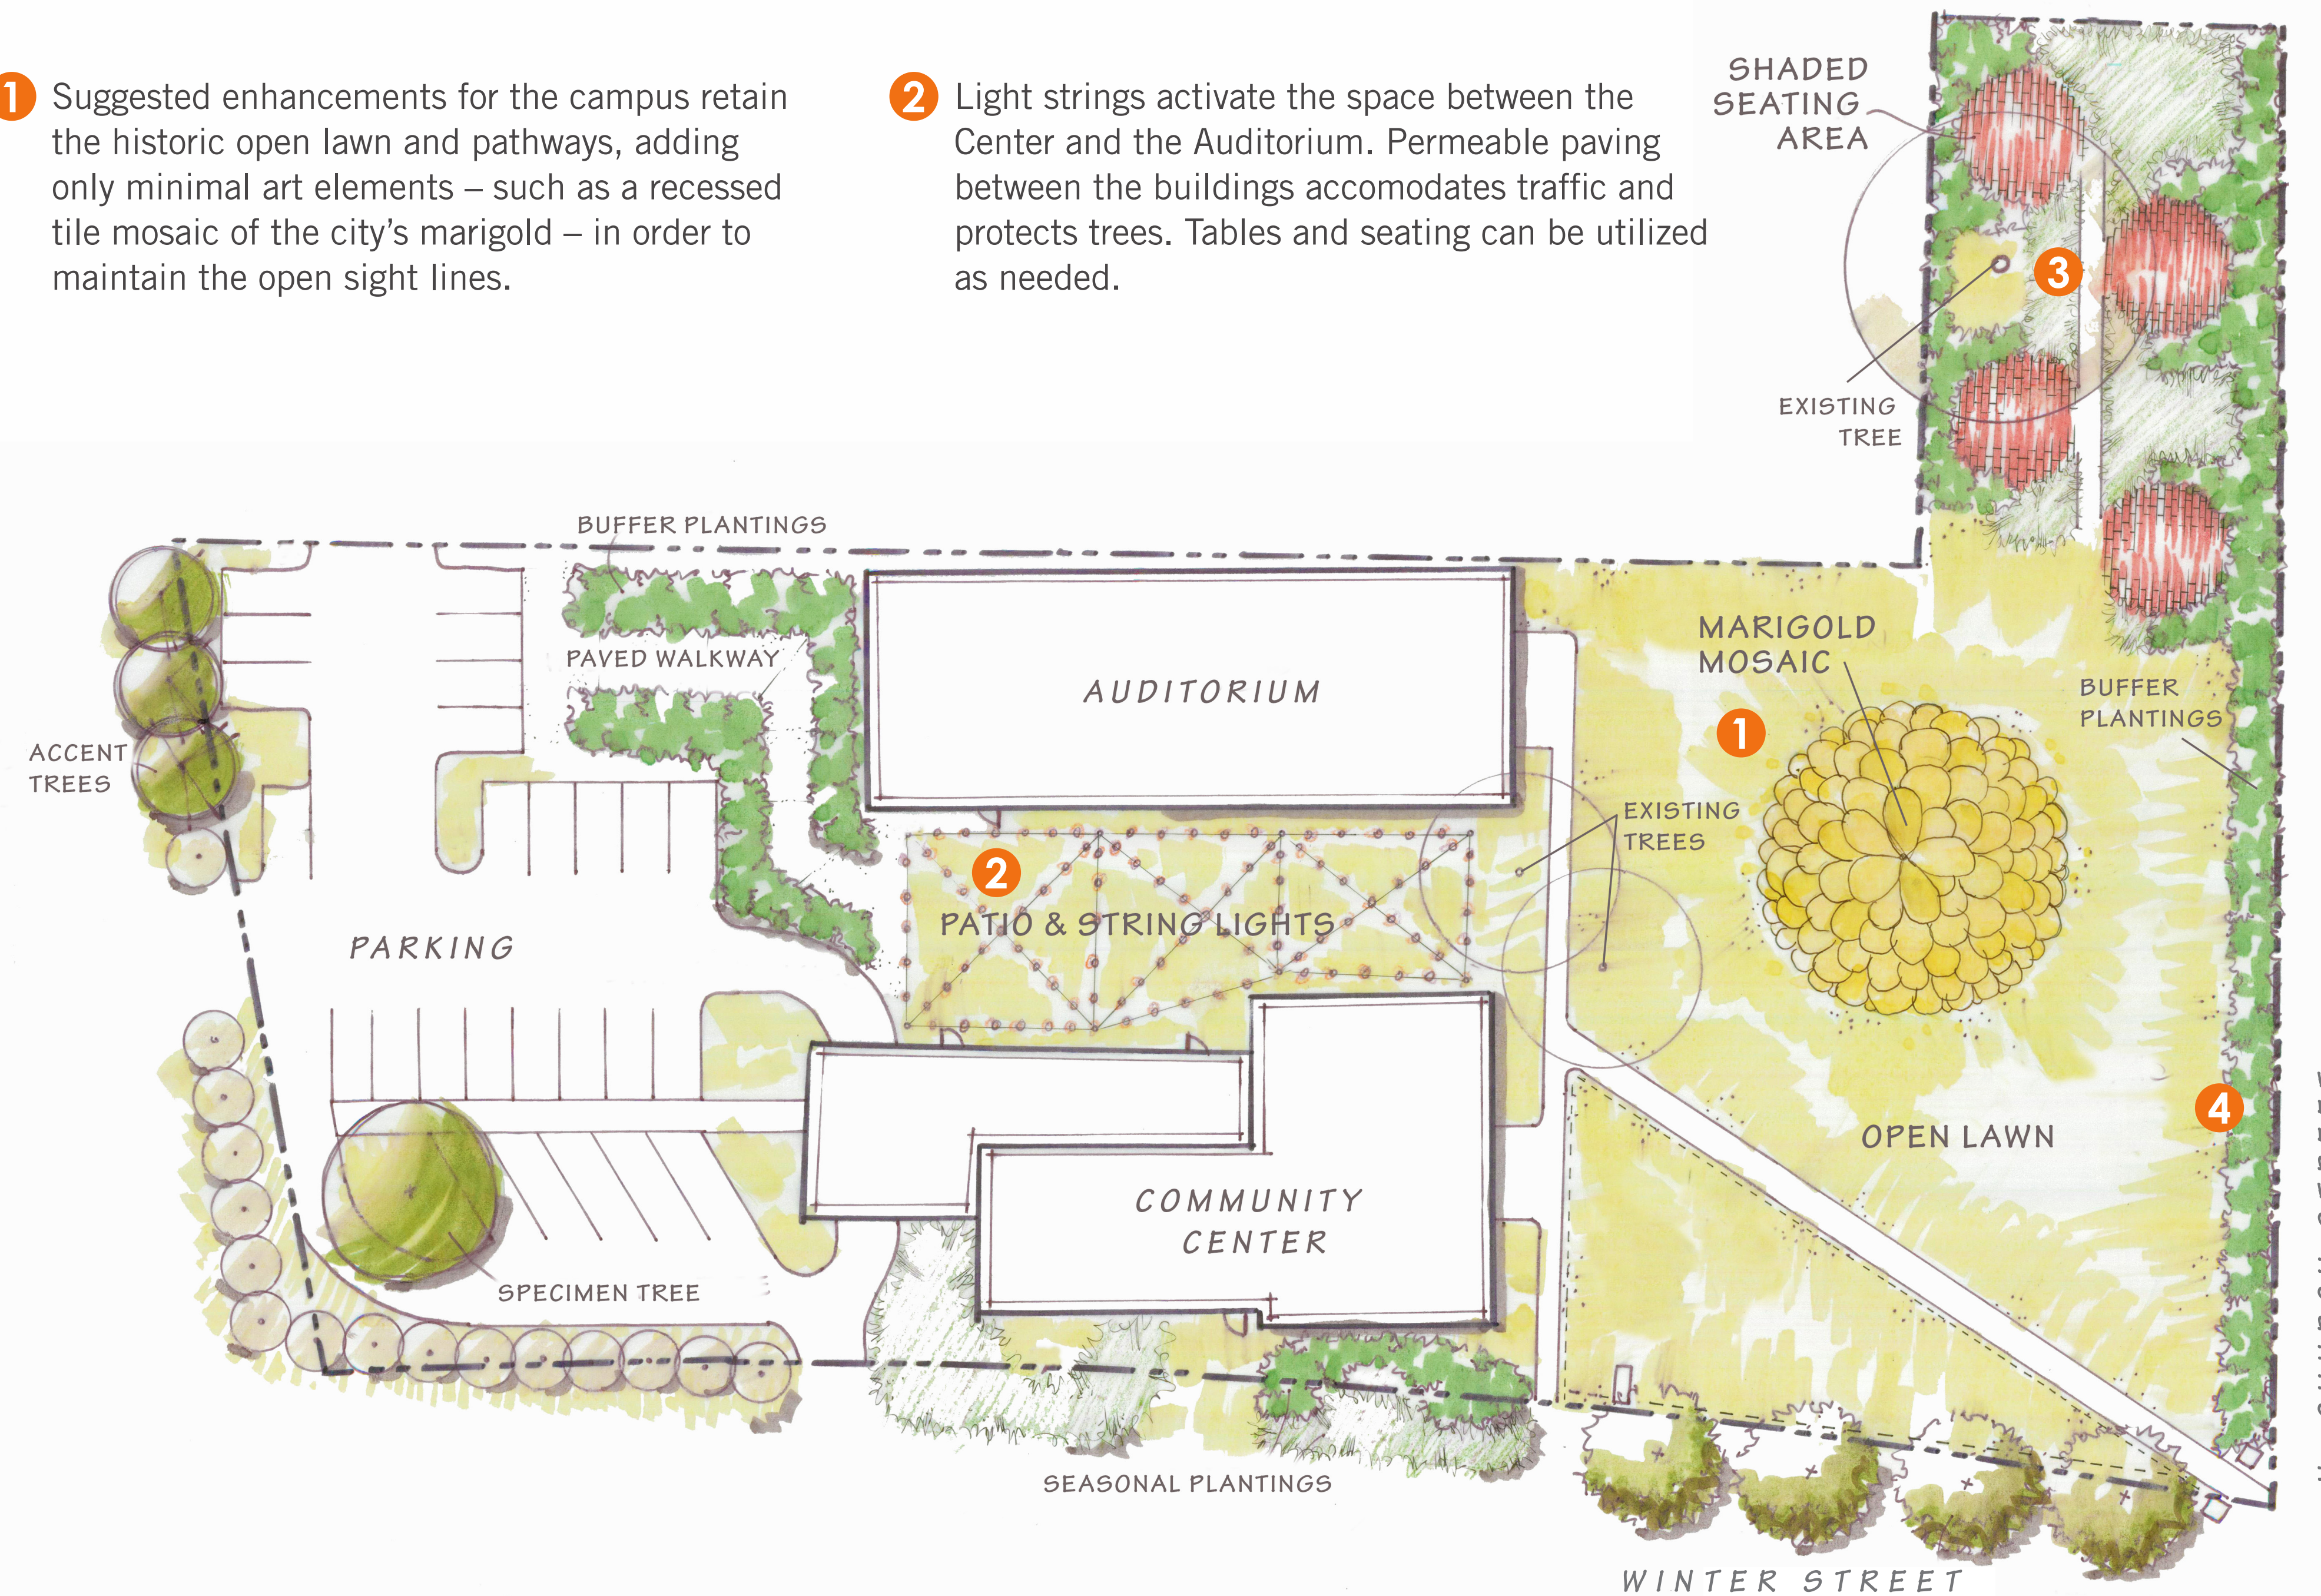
1 Suggested enhancements for the campus retain the historic open lawn and pathways, adding only minimal art elements – such as a recessed tile mosaic of the city's marigold – in order to maintain the open sight lines.

2 Light strings activate the space between the Center and the Auditorium. Permeable paving between the buildings accomodates traffic and protects trees. Tables and seating can be utilized as needed.

SHADED SEATING AREA

3

EXISTING TREE

BUFFER PLANTINGS

PAVED WALKWAY

AUDITORIUM

MARIGOLD MOSAIC

1

BUFFER PLANTINGS

ACCENT TREES

EXISTING TREES

2

PATIO & STRING LIGHTS

PARKING

4

OPEN LAWN

COMMUNITY CENTER

SPECIMEN TREE

SEASONAL PLANTINGS

WINTER STREET